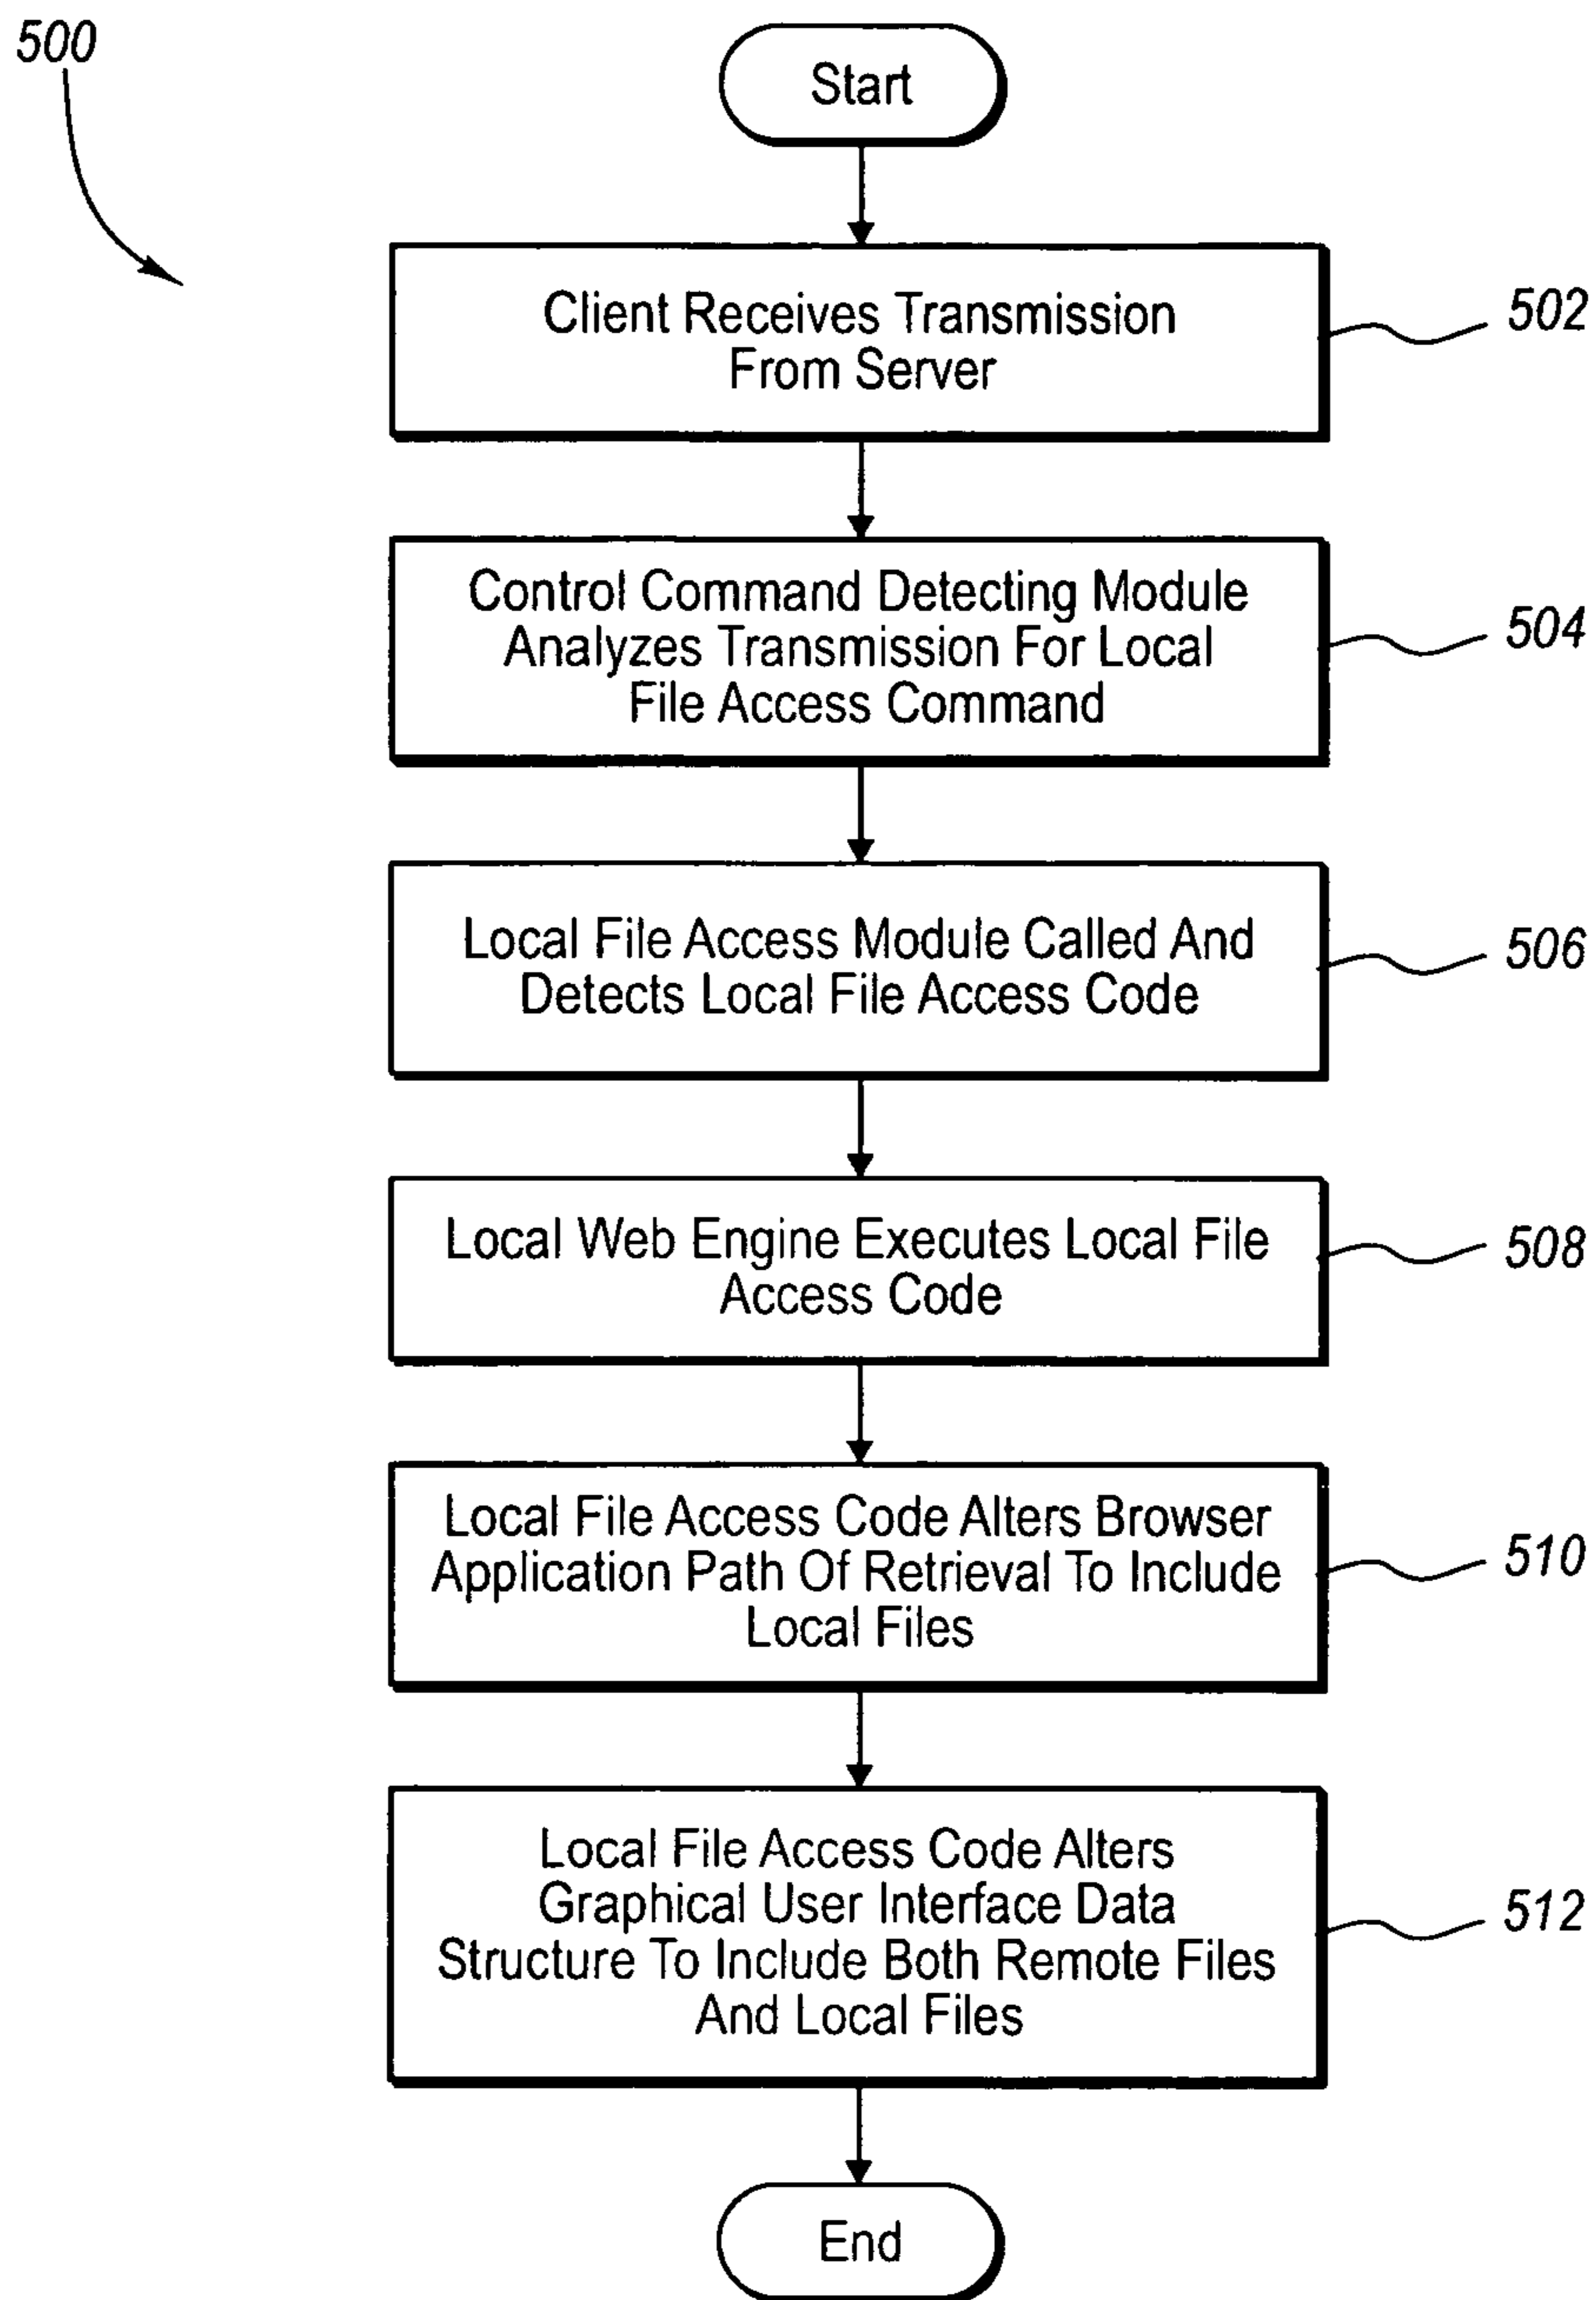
500

Start

Client Receives Transmission From Server

502

Control Command Detecting Module Analyzes Transmission For Local File Access Command

504

Local File Access Module Called And Detects Local File Access Code

506

Local Web Engine Executes Local File Access Code

508

Local File Access Code Alters Browser Application Path Of Retrieval To Include Local Files

510

Local File Access Code Alters Graphical User Interface Data Structure To Include Both Remote Files And Local Files

512

End